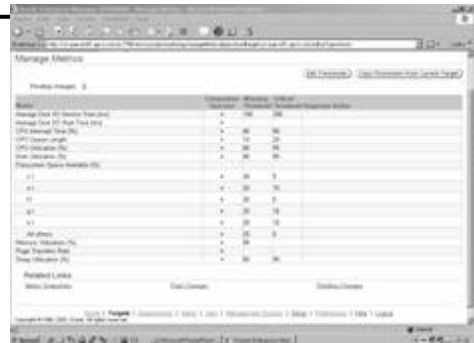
Manage Metrics

Pending changes: 0

Edit Thresholds | Copy Thresholds from Current Target

| Metric | Comparison Operator | Warning Threshold | Critical Threshold | Response Action |
|---|---|---|---|---|
| Average Disk I/O Service Time (ms) | > | 100 | 200 | |
| Average Disk I/O Wait Time (ms) | > | | | |
| CPU Interrupt Time (%) | > | 80 | 90 | |
| CPU Queue Length | > | 10 | 20 | |
| CPU Utilization (%) | > | 80 | 95 | |
| Disk Utilization (%) | > | 80 | 95 | |
| Filesystem Space Available (%) | | | | |
| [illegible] | < | 20 | 5 | |
| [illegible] | < | 20 | 10 | |
| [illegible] | < | 20 | 5 | |
| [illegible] | < | 20 | 10 | |
| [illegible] | < | 20 | 10 | |
| All others | < | 20 | 5 | |
| Memory Utilization (%) | > | 99 | | |
| Page Transfer Rate | > | | | |
| Swap Utilization (%) | > | 80 | 95 | |

Related Links

Metric Snapshots | Past Changes | Pending Changes

Home | Targets | Deployments | Alerts | Jobs | Management System | Setup | Preferences | Help | Logout

Copyright © 1996, 2003, Oracle. All rights reserved.